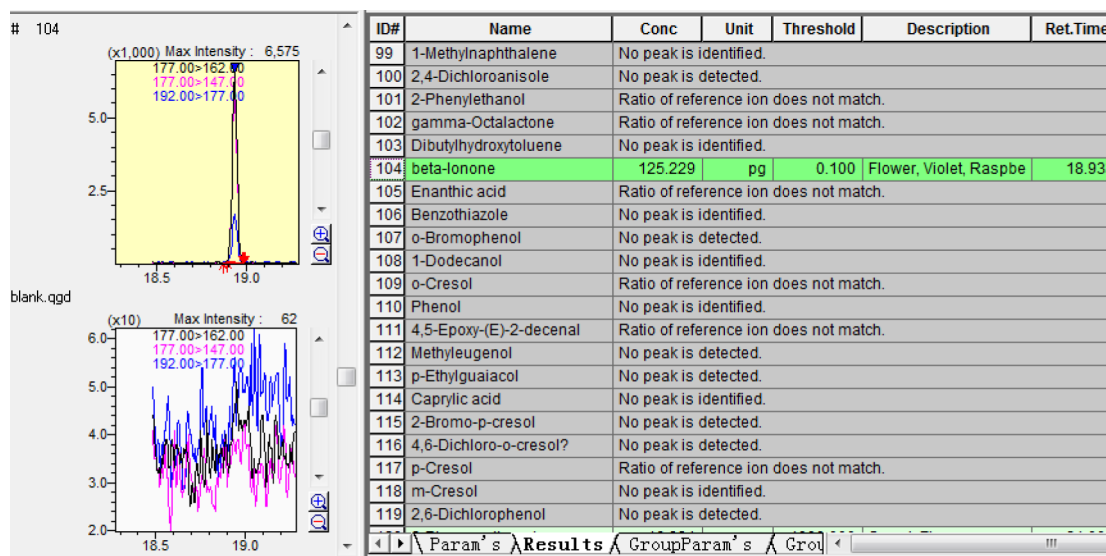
# 104

(x1,000) Max Intensity : 6,575
177.00>162.00
177.00>147.00
192.00>177.00
5.0
2.5
18.5 19.0

blank.qgd

(x10) Max Intensity : 62
177.00>162.00
177.00>147.00
192.00>177.00
6.0
5.0
4.0
3.0
2.0
18.5 19.0

| ID# | Name | Conc | Unit | Threshold | Description | Ret.Time |
|---|---|---|---|---|---|---|
| 99 | 1-Methylnaphthalene | No peak is identified. | | | | |
| 100 | 2,4-Dichloroanisole | No peak is detected. | | | | |
| 101 | 2-Phenylethanol | Ratio of reference ion does not match. | | | | |
| 102 | gamma-Octalactone | Ratio of reference ion does not match. | | | | |
| 103 | Dibutylhydroxytoluene | No peak is identified. | | | | |
| 104 | beta-Ionone | 125.229 | pg | 0.100 | Flower, Violet, Raspbe | 18.93 |
| 105 | Enanthic acid | Ratio of reference ion does not match. | | | | |
| 106 | Benzothiazole | No peak is identified. | | | | |
| 107 | o-Bromophenol | No peak is detected. | | | | |
| 108 | 1-Dodecanol | No peak is identified. | | | | |
| 109 | o-Cresol | Ratio of reference ion does not match. | | | | |
| 110 | Phenol | No peak is identified. | | | | |
| 111 | 4,5-Epoxy-(E)-2-decenal | Ratio of reference ion does not match. | | | | |
| 112 | Methyleugenol | No peak is detected. | | | | |
| 113 | p-Ethylguaiacol | No peak is detected. | | | | |
| 114 | Caprylic acid | No peak is identified. | | | | |
| 115 | 2-Bromo-p-cresol | No peak is detected. | | | | |
| 116 | 4,6-Dichloro-o-cresol? | No peak is detected. | | | | |
| 117 | p-Cresol | Ratio of reference ion does not match. | | | | |
| 118 | m-Cresol | No peak is identified. | | | | |
| 119 | 2,6-Dichlorophenol | No peak is detected. | | | | |

Param's Results GroupParam's Grou